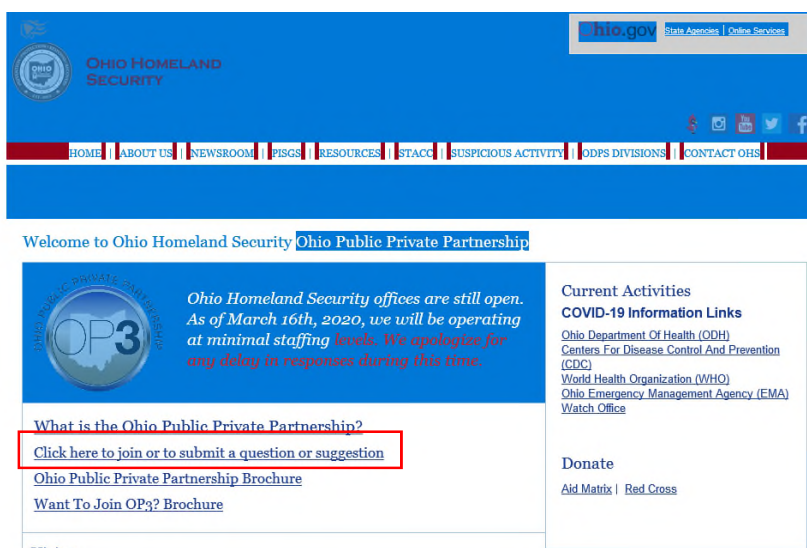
Ohio Homeland Security

Ohio.gov State Agencies | Online Services

HOME | ABOUT US | NEWSROOM | PISGS | RESOURCES | STACC | SUSPICIOUS ACTIVITY | ODPS DIVISIONS | CONTACT OHS

Welcome to Ohio Homeland Security Ohio Public Private Partnership

OHIO PUBLIC PRIVATE PARTNERSHIP OP3

Ohio Homeland Security offices are still open. As of March 16th, 2020, we will be operating at minimal staffing levels. We apologize for any delay in responses during this time.

What is the Ohio Public Private Partnership?

Click here to join or to submit a question or suggestion

Ohio Public Private Partnership Brochure

Want To Join OP3? Brochure

Current Activities

COVID-19 Information Links

Ohio Department Of Health (ODH)

Centers For Disease Control And Prevention (CDC)

World Health Organization (WHO)

Ohio Emergency Management Agency (EMA) Watch Office

Donate

Aid Matrix | Red Cross